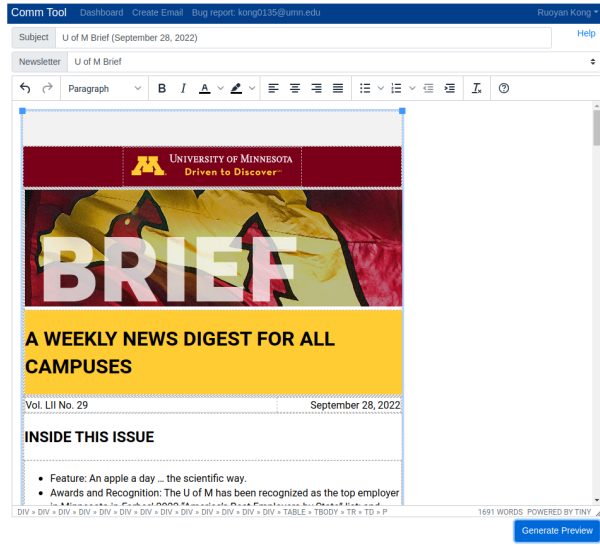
Comm Tool Dashboard Create Email Bug report: kong0135@umn.edu Ruoyan Kong

Subject U of M Brief (September 28, 2022)

Help

Newsletter U of M Brief

Paragraph

M University of Minnesota
Driven to Discover

BRIEF

A WEEKLY NEWS DIGEST FOR ALL CAMPUSES

Vol. LII No. 29 September 28, 2022

INSIDE THIS ISSUE

- Feature: An apple a day ... the scientific way.
- Awards and Recognition: The U of M has been recognized as the top employer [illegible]

DIV » DIV » DIV » DIV » DIV » DIV » DIV » DIV » DIV » DIV » DIV » DIV » DIV » TABLE » TBODY » TR » TD » P 1691 WORDS POWERED BY TINY

Generate Preview